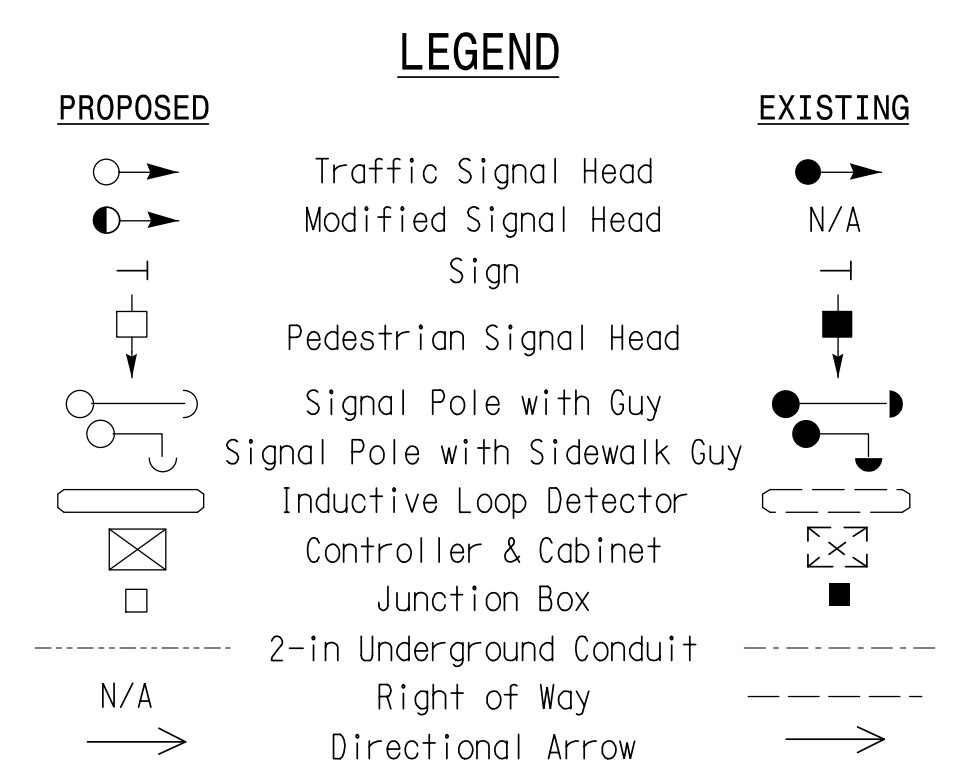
LEGEND

| PROPOSED | | EXISTING |
|---|---|---|
| | Traffic Signal Head | |
| | Modified Signal Head | N/A |
| | Sign | |
| | Pedestrian Signal Head | |
| | Signal Pole with Guy | |
| | Signal Pole with Sidewalk Guy | |
| | Inductive Loop Detector | |
| | Controller & Cabinet | |
| | Junction Box | |
| | 2-in Underground Conduit | |
| N/A | Right of Way | |
| | Directional Arrow | |